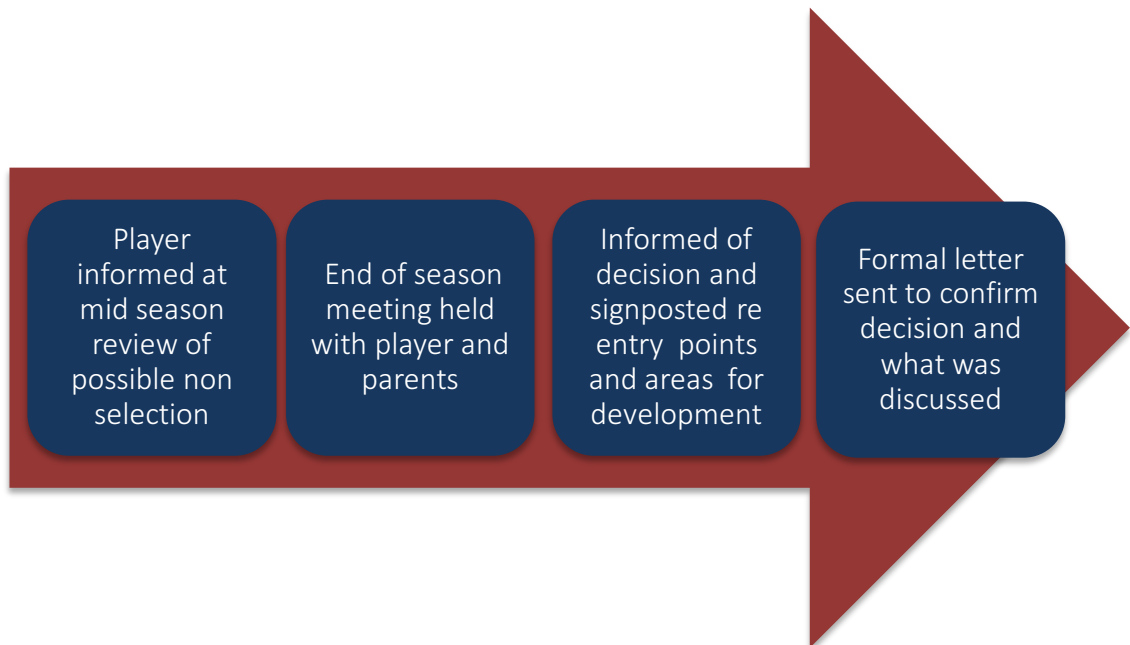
Player informed at mid season review of possible non selection

End of season meeting held with player and parents

Informed of decision and signposted re entry points and areas for development

Formal letter sent to confirm decision and what was discussed